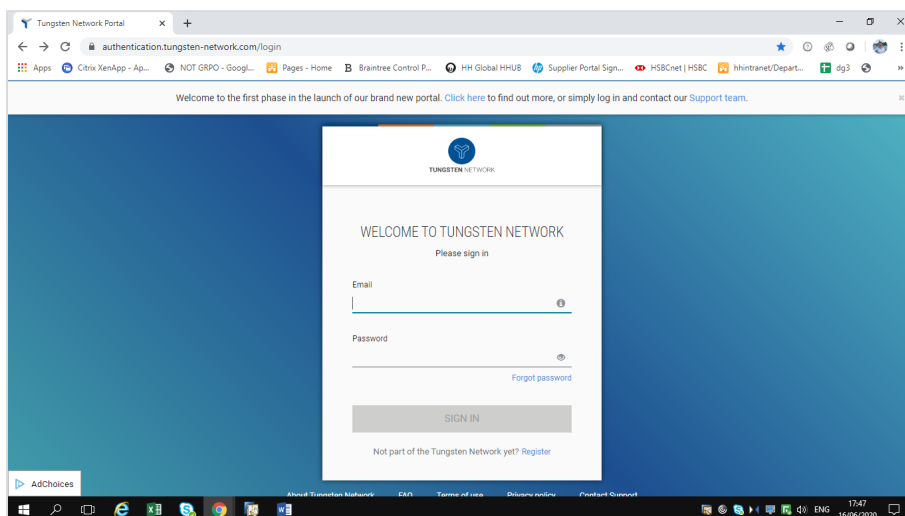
Tungsten Network Portal ×  +

authentication.tungsten-network.com/login

Apps  Citrix XenApp - Ap...  NOT GRPO - Googl...  Pages - Home  Braintree Control P...  HH Global HHUB  Supplier Portal Sign...  HSBCnet | HSBC  hhintranet/Depart...  dg3  »

Welcome to the first phase in the launch of our brand new portal. Click here to find out more, or simply log in and contact our Support team.

TUNGSTEN NETWORK

WELCOME TO TUNGSTEN NETWORK

Please sign in

Email

Password

Forgot password

SIGN IN

Not part of the Tungsten Network yet? Register

AdChoices

About Tungsten Network  FAQ  Terms of use  Privacy policy  Contact Support

ENG  17:47  16/06/2020